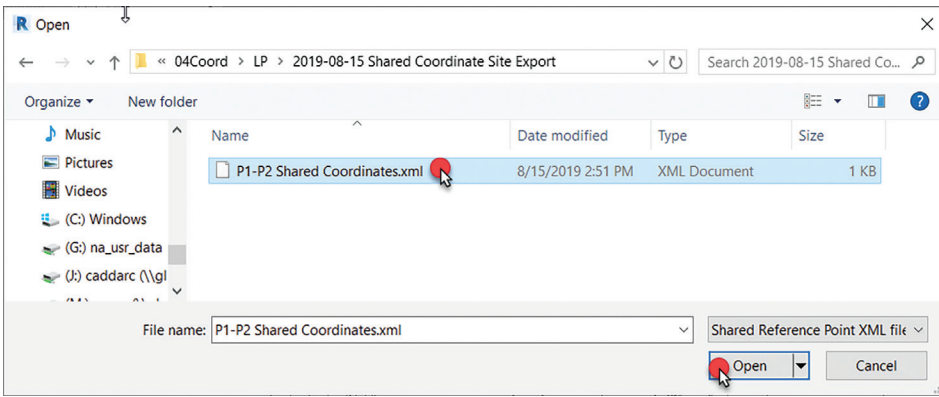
R Open

« 04Coord > LP > 2019-08-15 Shared Coordinate Site Export

Search 2019-08-15 Shared Co...

Organize ▾ New folder

Music
Pictures
Videos
(C:) Windows
(G:) na_usr_data
(J:) caddarc (\\gl
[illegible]

| Name | Date modified | Type | Size |
|---|---|---|---|
| P1-P2 Shared Coordinates.xml | 8/15/2019 2:51 PM | XML Document | 1 KB |

File name: P1-P2 Shared Coordinates.xml

Shared Reference Point XML file

Open

Cancel